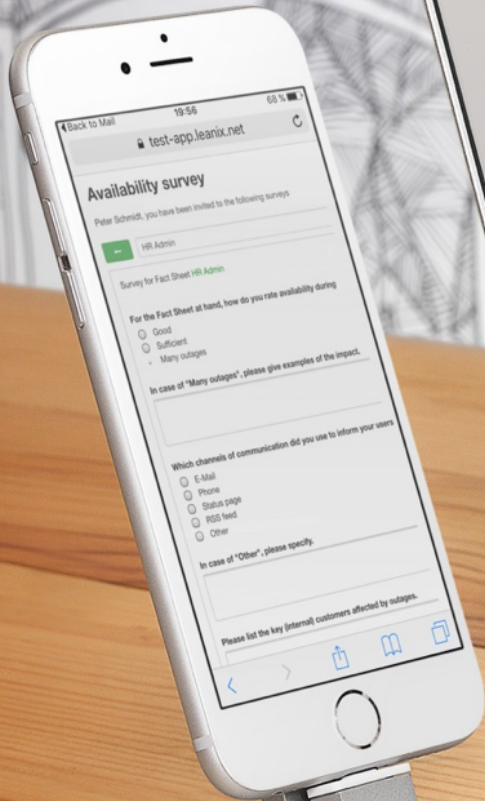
◂Back to Mail 19:56 68 %

test-app.leanix.net

Availability survey

Peter Schmidt, you have been invited to the following surveys

HR Admin

Survey for Fact Sheet HR Admin

For the Fact Sheet at hand, how do you rate availability during

Good
Sufficient
Many outages

In case of "Many outages", please give examples of the impact.

Which channels of communication did you use to inform your users

E-Mail
Phone
Status page
RSS feed
Other

In case of "Other", please specify.

Please list the key (internal) customers affected by outages.